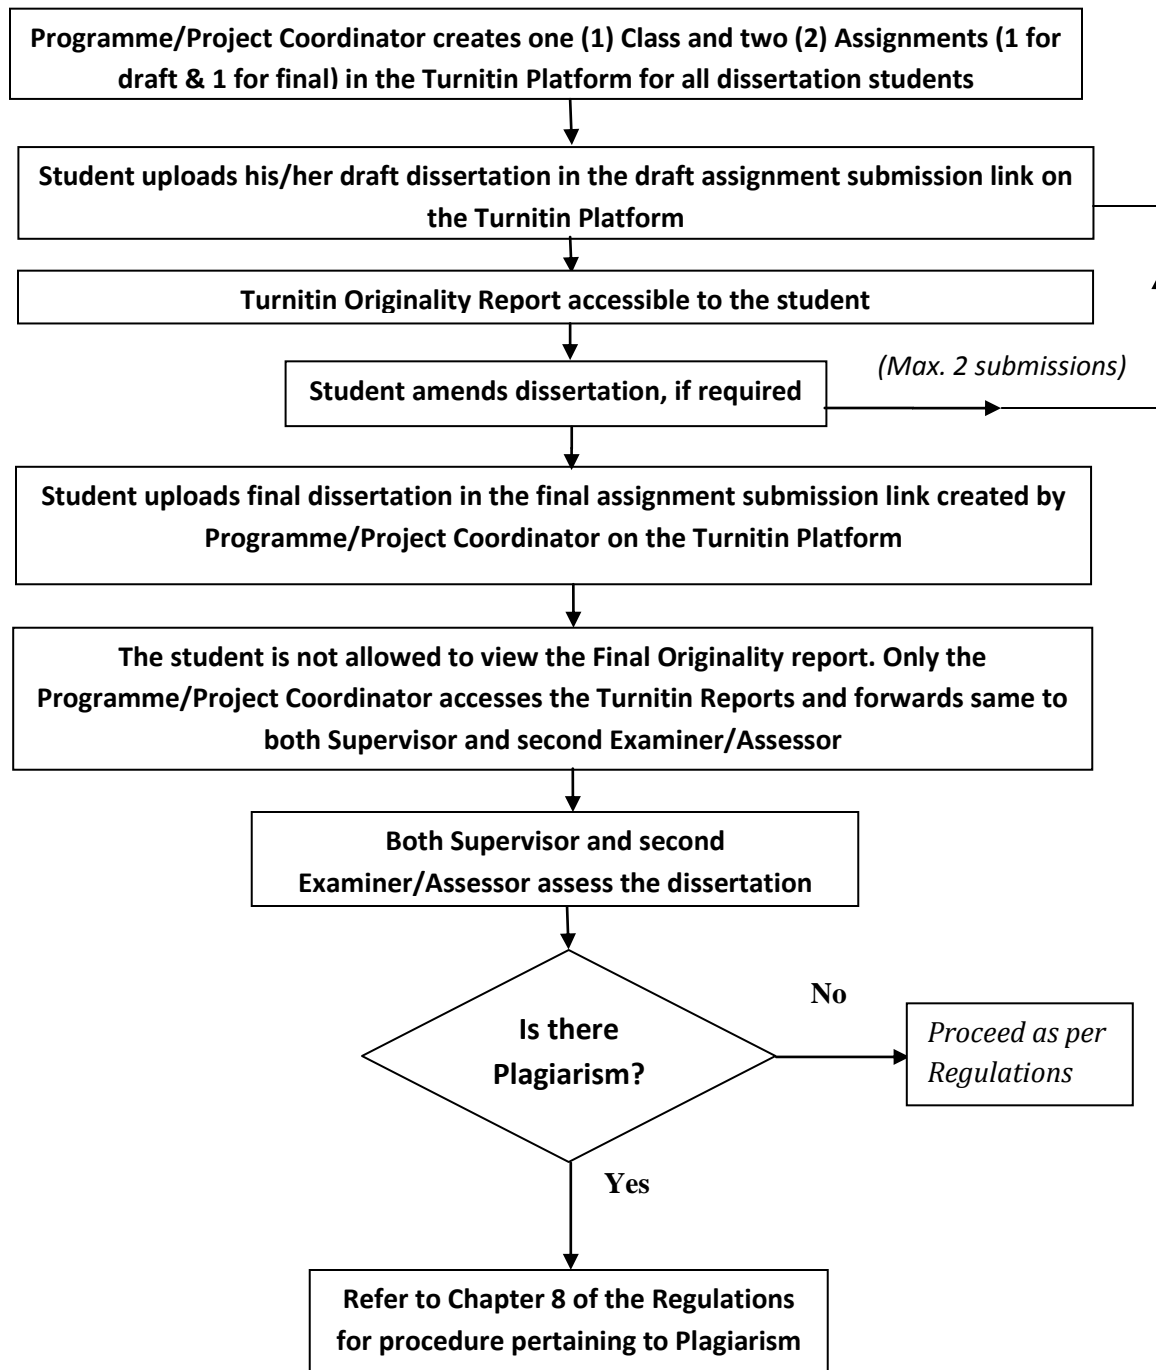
Programme/Project Coordinator creates one (1) Class and two (2) Assignments (1 for draft & 1 for final) in the Turnitin Platform for all dissertation students

Student uploads his/her draft dissertation in the draft assignment submission link on the Turnitin Platform

Turnitin Originality Report accessible to the student

Student amends dissertation, if required

(Max. 2 submissions)

Student uploads final dissertation in the final assignment submission link created by Programme/Project Coordinator on the Turnitin Platform

The student is not allowed to view the Final Originality report. Only the Programme/Project Coordinator accesses the Turnitin Reports and forwards same to both Supervisor and second Examiner/Assessor

Both Supervisor and second Examiner/Assessor assess the dissertation

Is there Plagiarism?

No

Proceed as per Regulations

Yes

Refer to Chapter 8 of the Regulations for procedure pertaining to Plagiarism